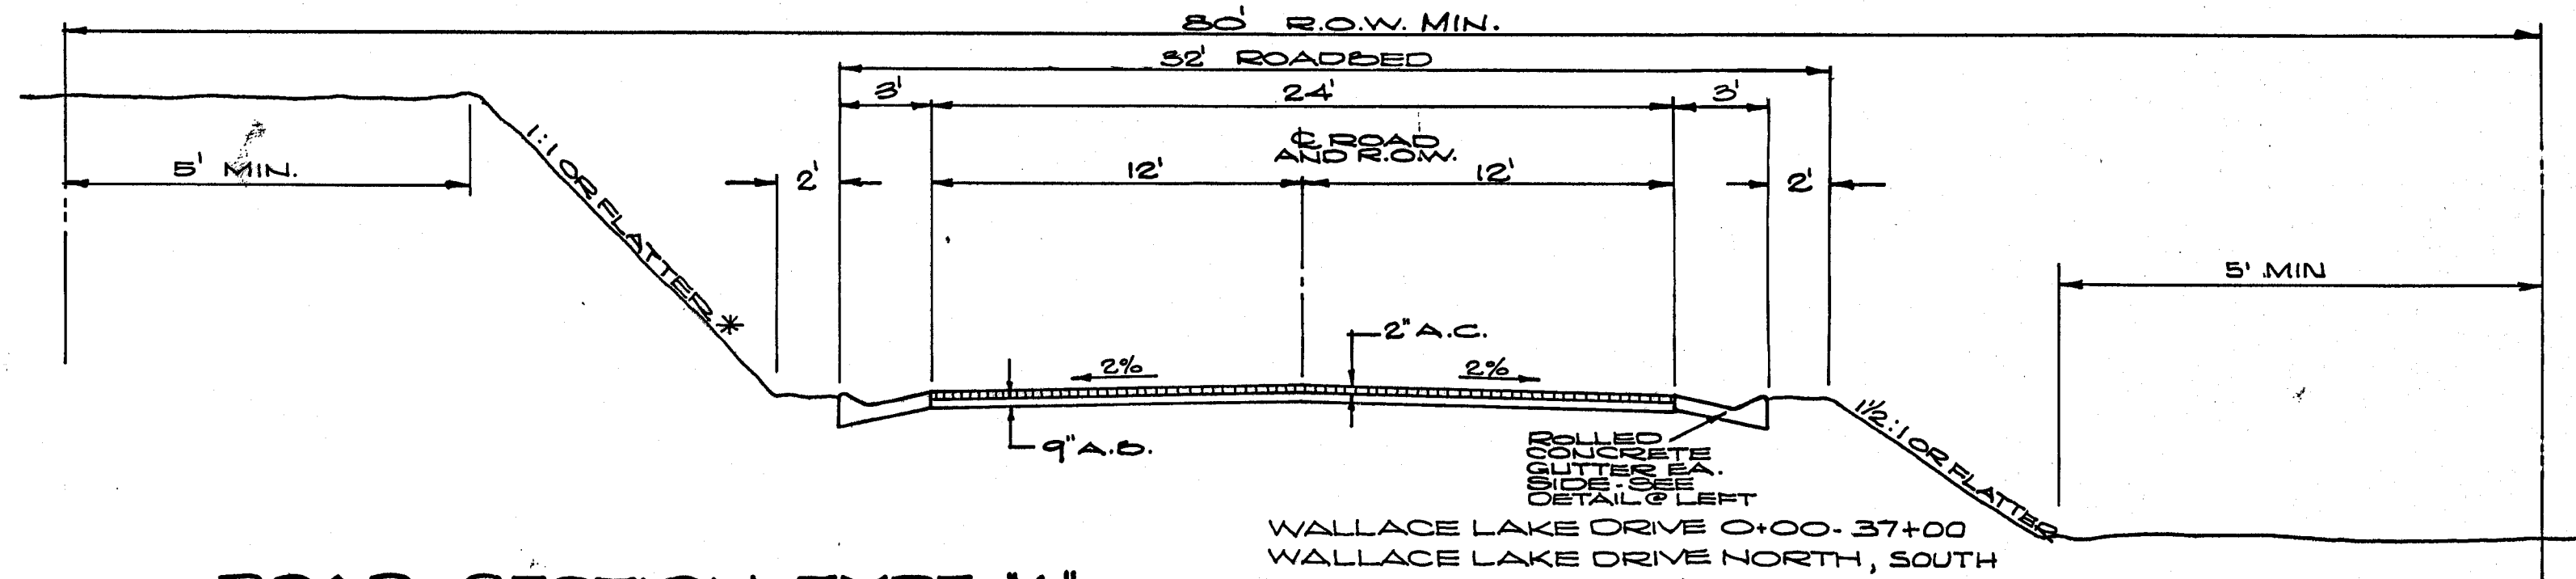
80' R.O.W. MIN.

32' ROADBED

3'

24'

3'

℄ ROAD AND R.O.W.

5' MIN.

2'

12'

12'

2'

1:1 OR FLATTER *

5' MIN

2" A.C.

2%

2%

9" A.B.

ROLLED CONCRETE GUTTER EA. SIDE - SEE DETAIL @ LEFT

1½:1 OR FLATTER

WALLACE LAKE DRIVE 0+00 - 37+00

WALLACE LAKE DRIVE NORTH, SOUTH

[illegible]